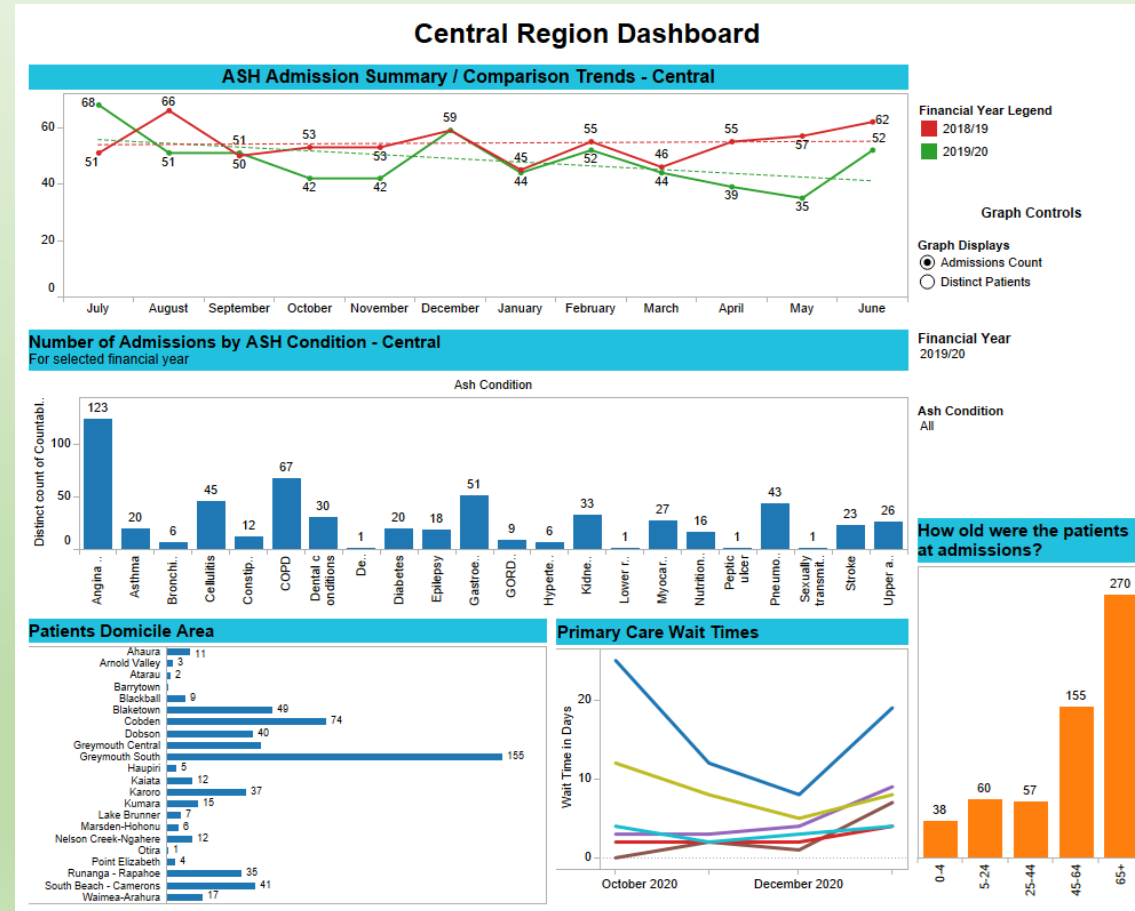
Central Region Dashboard

ASH Admission Summary / Comparison Trends - Central

60
40
20
0

68 66 59 55 55 62 52 51 53 51 51 50 53 45 52 46 57 42 42 44 44 39 35

July August September October November December January February March April May June

Financial Year Legend
2018/19
2019/20

Graph Controls

Graph Displays
Admissions Count
Distinct Patients

Number of Admissions by ASH Condition - Central
For selected financial year

Financial Year
2019/20

Ash Condition

Ash Condition
All

Distinct count of Countabl..

100
50
0

| Angina .. | Asthma | Bronchi.. | Cellulitis | Constip.. | COPD | Dental c onditions | De.. | Diabetes | Epilepsy | Gastroe.. | GORD.. | Hyperte.. | Kidne.. | Lower r.. | Myocar.. | Nutrition.. | Peptic ulcer | Pneumo.. | Sexually transmit.. | Stroke | Upper a.. |
|---|---|---|---|---|---|---|---|---|---|---|---|---|---|---|---|---|---|---|---|---|---|
| 123 | 20 | 6 | 45 | 12 | 67 | 30 | 1 | 20 | 18 | 51 | 9 | 6 | 33 | 1 | 27 | 16 | 1 | 43 | 1 | 23 | 26 |

How old were the patients at admissions?

| 0-4 | 5-24 | 25-44 | 45-64 | 65+ |
|---|---|---|---|---|
| 38 | 60 | 57 | 155 | 270 |

Patients Domicile Area

| Area | Count |
|---|---|
| Ahaura | 11 |
| Arnold Valley | 3 |
| Atarau | 2 |
| Barrytown | |
| Blackball | 9 |
| Blaketown | 49 |
| Cobden | 74 |
| Dobson | 40 |
| Greymouth Central | |
| Greymouth South | 155 |
| Haupiri | 5 |
| Kaiata | 12 |
| Karoro | 37 |
| Kumara | 15 |
| Lake Brunner | 7 |
| Marsden-Hohonu | 6 |
| Nelson Creek-Ngahere | 12 |
| Otira | 1 |
| Point Elizabeth | 4 |
| Runanga - Rapahoe | 35 |
| South Beach - Camerons | 41 |
| Waimea-Arahura | 17 |

Primary Care Wait Times

Wait Time in Days

20
10
0

October 2020 December 2020